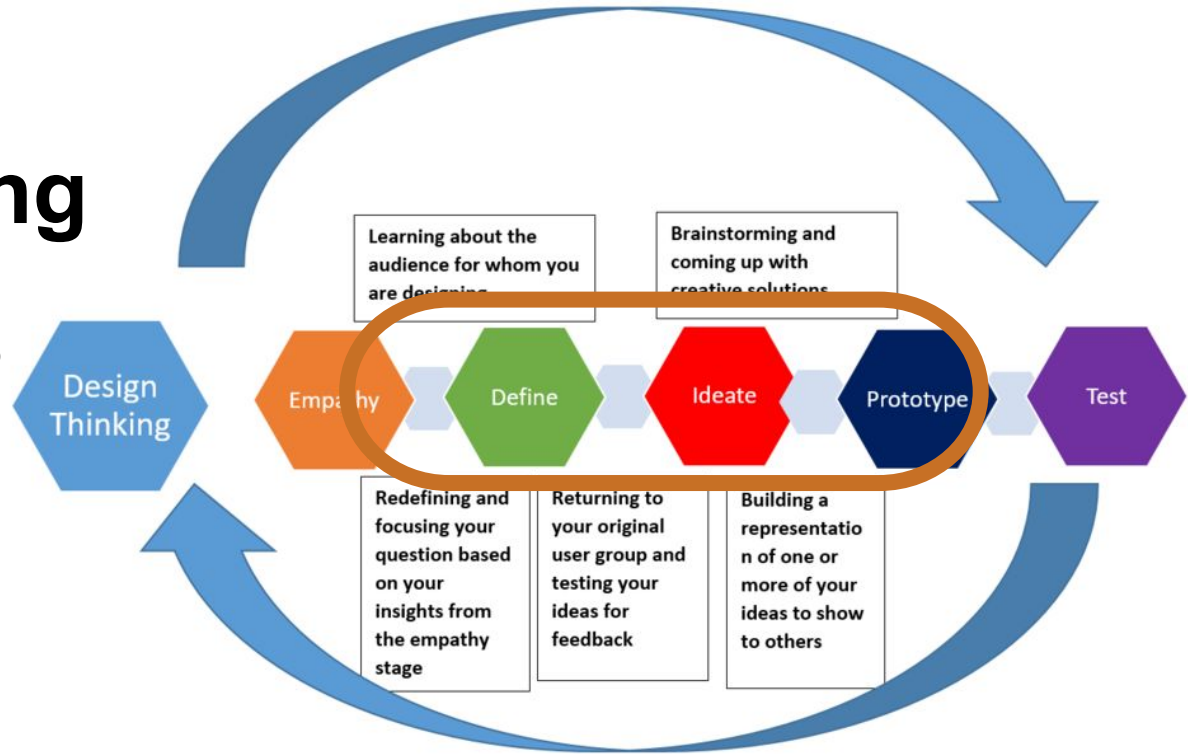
ng

Learning about the audience for whom you are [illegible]

Brainstorming and coming up with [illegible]

Design Thinking

Emp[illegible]hy

Define

Ideate

Prototype

Test

Redefining and focusing your question based on your insights from the empathy stage

Returning to your original user group and testing your ideas for feedback

Building a representatio n of one or more of your ideas to show to others